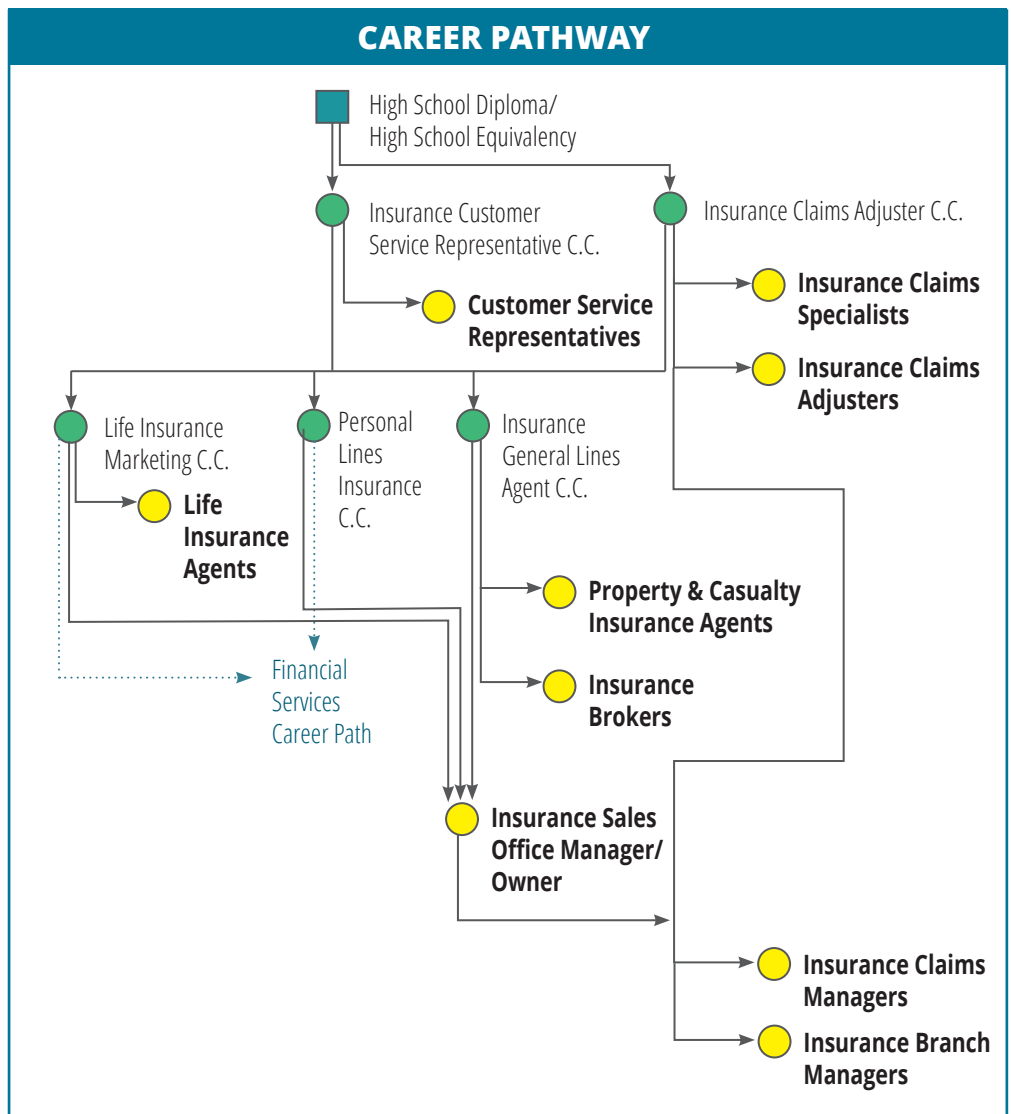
CAREER PATHWAY

High School Diploma/ High School Equivalency

Insurance Customer Service Representative C.C.

Insurance Claims Adjuster C.C.

Customer Service Representatives

Insurance Claims Specialists

Insurance Claims Adjusters

Life Insurance Marketing C.C.

Personal Lines Insurance C.C.

Insurance General Lines Agent C.C.

Life Insurance Agents

Property & Casualty Insurance Agents

Insurance Brokers

Financial Services Career Path

Insurance Sales Office Manager/ Owner

Insurance Claims Managers

Insurance Branch Managers